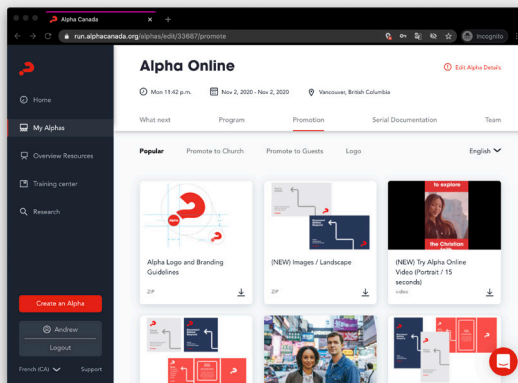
Alpha Canada
run.alphacanada.org/alphas/edit/33687/promote
Incognito

Home
My Alphas
Overview Resources
Training center
Research

Create an Alpha
Andrew
Logout
French (CA)
Support

Alpha Online
Edit Alpha Details
Mon 11:42 p.m.
Nov 2, 2020 - Nov 2, 2020
Vancouver, British Columbia

What next
Program
Promotion
Serial Documentation
Team

Popular
Promote to Church
Promote to Guests
Logo
English

Alpha Logo and Branding Guidelines
ZIP

(NEW) Images / Landscape
ZIP

to explore
the Christian
(NEW) Try Alpha Online Video (Portrait / 15 seconds)
video